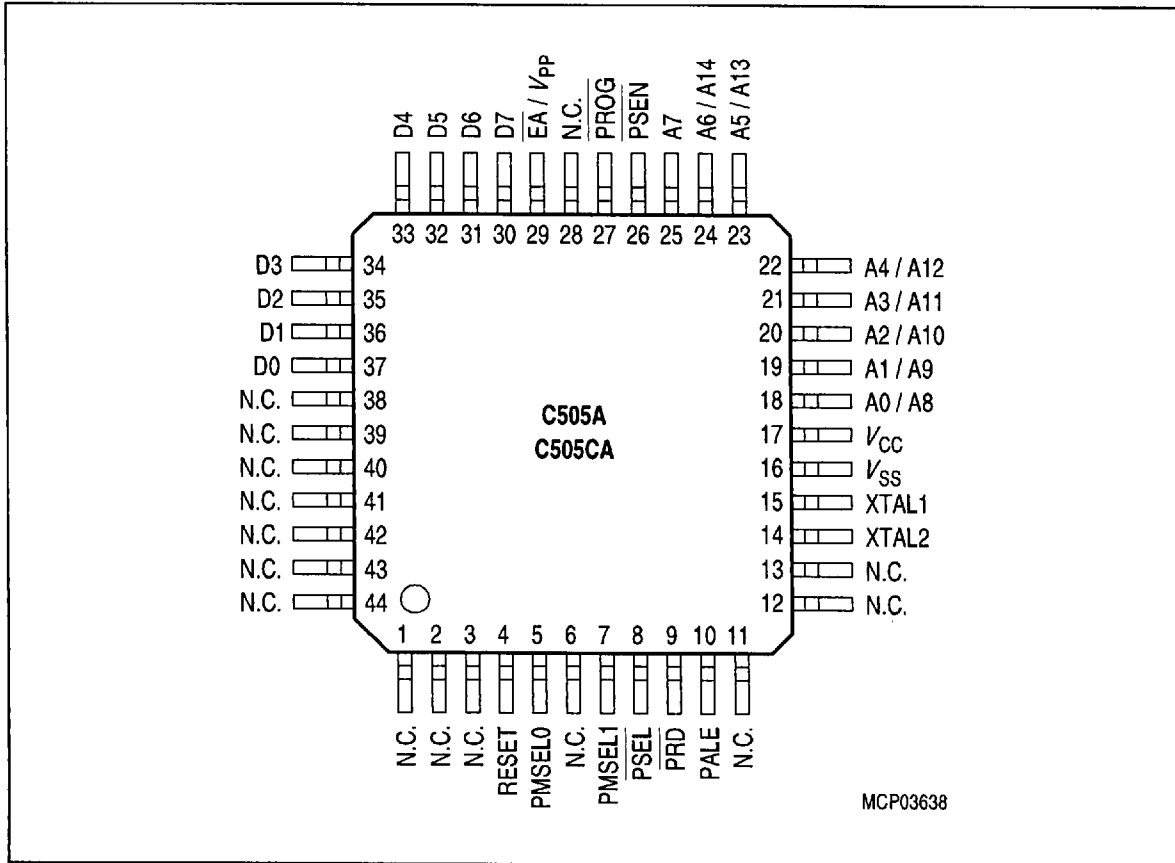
D4 D5 D6 D7 $\overline{EA}$ / $V_{PP}$ N.C. $\overline{PROG}$ $\overline{PSEN}$ A7 A6 / A14 A5 / A13

33 32 31 30 29 28 27 26 25 24 23

D3 34
D2 35
D1 36
D0 37
N.C. 38
N.C. 39
N.C. 40
N.C. 41
N.C. 42
N.C. 43
N.C. 44

22 A4 / A12
21 A3 / A11
20 A2 / A10
19 A1 / A9
18 A0 / A8
17 $V_{CC}$
16 $V_{SS}$
15 XTAL1
14 XTAL2
13 N.C.
12 N.C.

C505A
C505CA

1 2 3 4 5 6 7 8 9 10 11

N.C. N.C. N.C. RESET PMSEL0 N.C. PMSEL1 $\overline{PSEL}$ $\overline{PRD}$ PALE N.C.

MCP03638